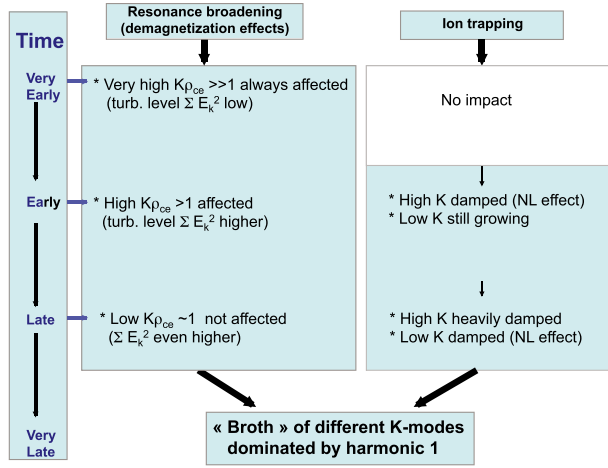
Time

Very Early

Early

Late

Very Late

Resonance broadening (demagnetization effects)

* Very high $K\rho_{ce}$ >>1 always affected (turb. level $\Sigma E_k^2$ low)

* High $K\rho_{ce}$ >1 affected (turb. level $\Sigma E_k^2$ higher)

* Low $K\rho_{ce}$ ~1 not affected ($\Sigma E_k^2$ even higher)

Ion trapping

No impact

* High K damped (NL effect)
* Low K still growing

* High K heavily damped
* Low K damped (NL effect)

« Broth » of different K-modes dominated by harmonic 1